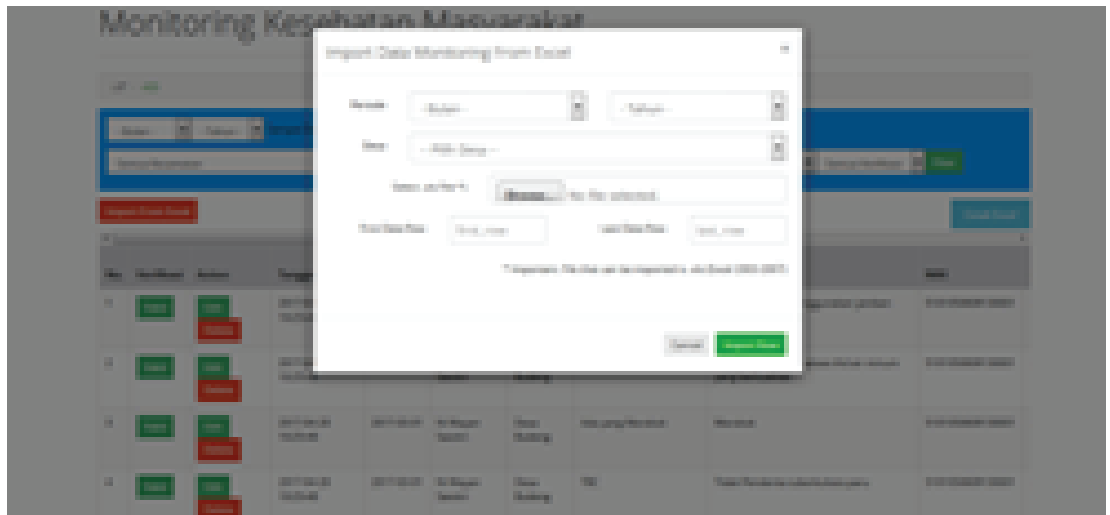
Monitoring Kesehatan Masyarakat

Import Data Monitoring from Excel

×

Periode

-- Bulan --

-- Tahun --

Desa

-- Pilih Desa --

Select .xls File

Browse... No file selected.

First Data Row

first_row

Last Data Row

last_row

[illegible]

Cancel

Import Excel

Edit

Delete

Import Excel

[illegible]